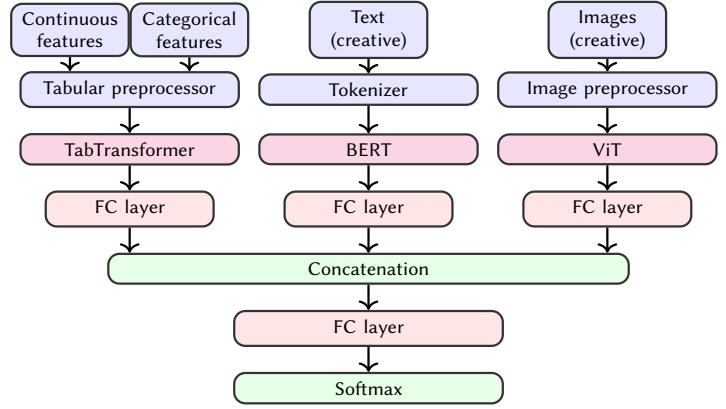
Continuous features

Categorical features

Text (creative)

Images (creative)

Tabular preprocessor

Tokenizer

Image preprocessor

TabTransformer

BERT

ViT

FC layer

FC layer

FC layer

Concatenation

FC layer

Softmax